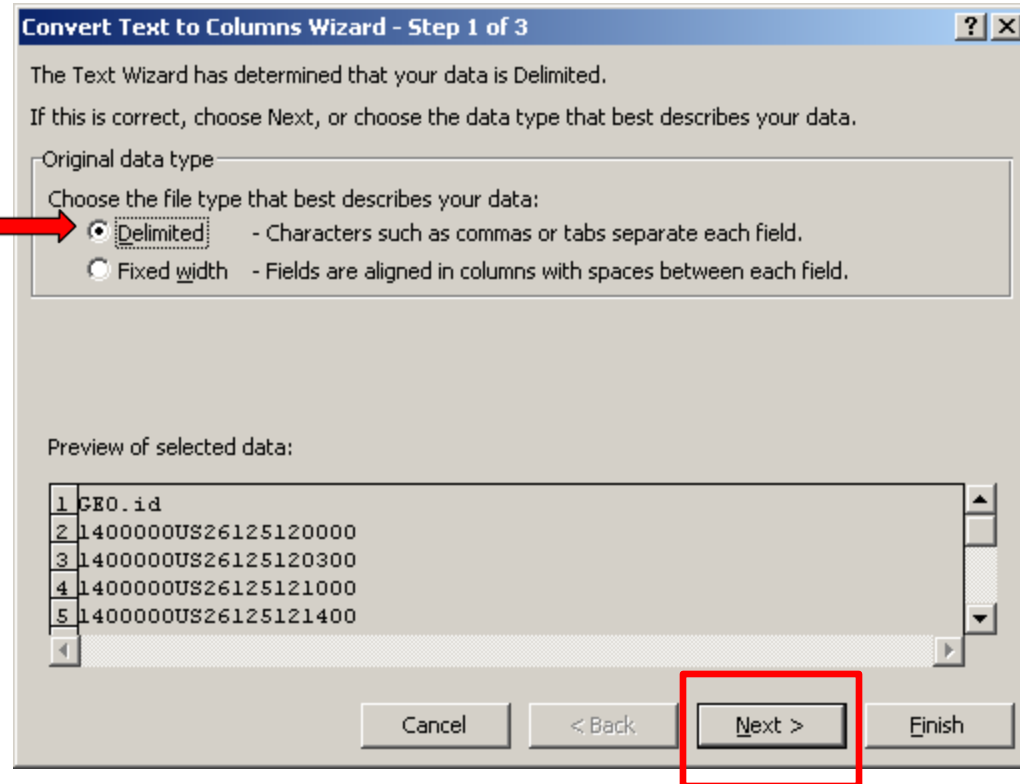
Convert Text to Columns Wizard - Step 1 of 3

?

The Text Wizard has determined that your data is Delimited.

If this is correct, choose Next, or choose the data type that best describes your data.

Original data type

Choose the file type that best describes your data:

Delimited - Characters such as commas or tabs separate each field.

Fixed width - Fields are aligned in columns with spaces between each field.

Preview of selected data:

1 GEO.id
2 1400000US26125120000
3 1400000US26125120300
4 1400000US26125121000
5 1400000US26125121400

Cancel

< Back

Next >

Finish